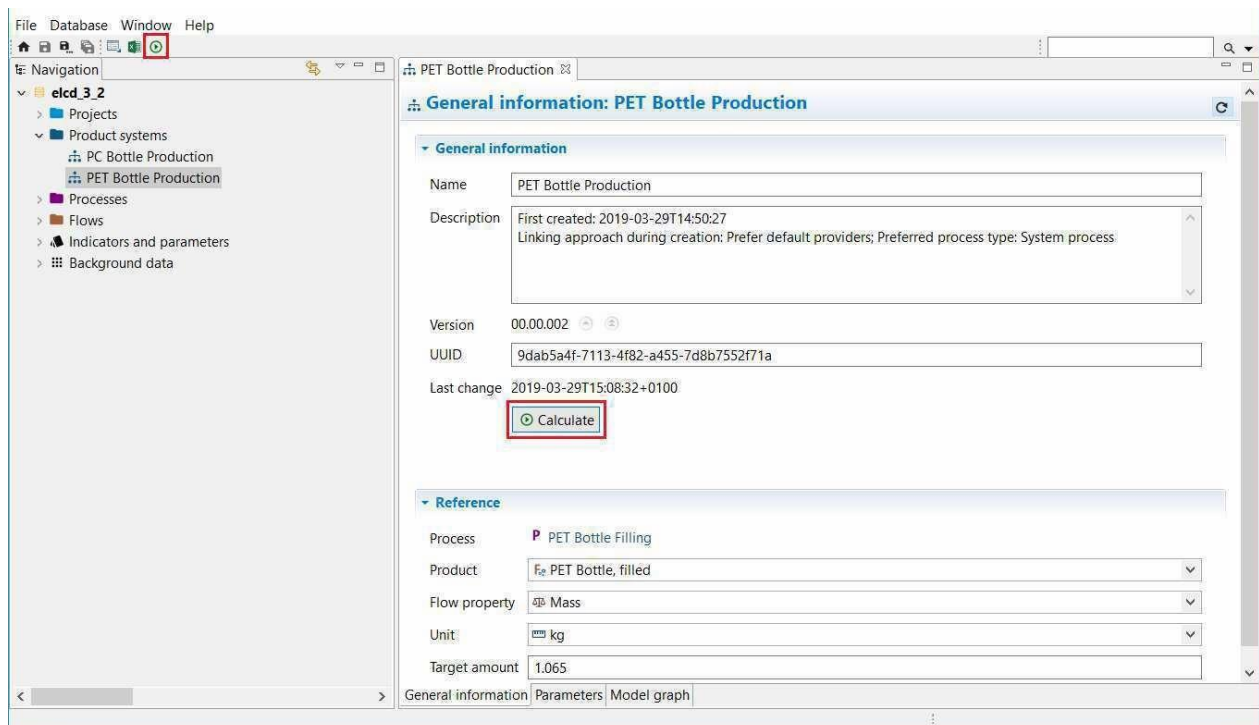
File Database Window Help

Navigation

elcd_3_2
Projects
Product systems
PC Bottle Production
PET Bottle Production
Processes
Flows
Indicators and parameters
Background data

PET Bottle Production

General information: PET Bottle Production

General information

Name PET Bottle Production

Description First created: 2019-03-29T14:50:27
Linking approach during creation: Prefer default providers; Preferred process type: System process

Version 00.00.002

UUID 9dab5a4f-7113-4f82-a455-7d8b7552f71a

Last change 2019-03-29T15:08:32+0100

Calculate

Reference

Process P PET Bottle Filling

Product PET Bottle, filled

Flow property Mass

Unit kg

Target amount 1.065

General information Parameters Model graph